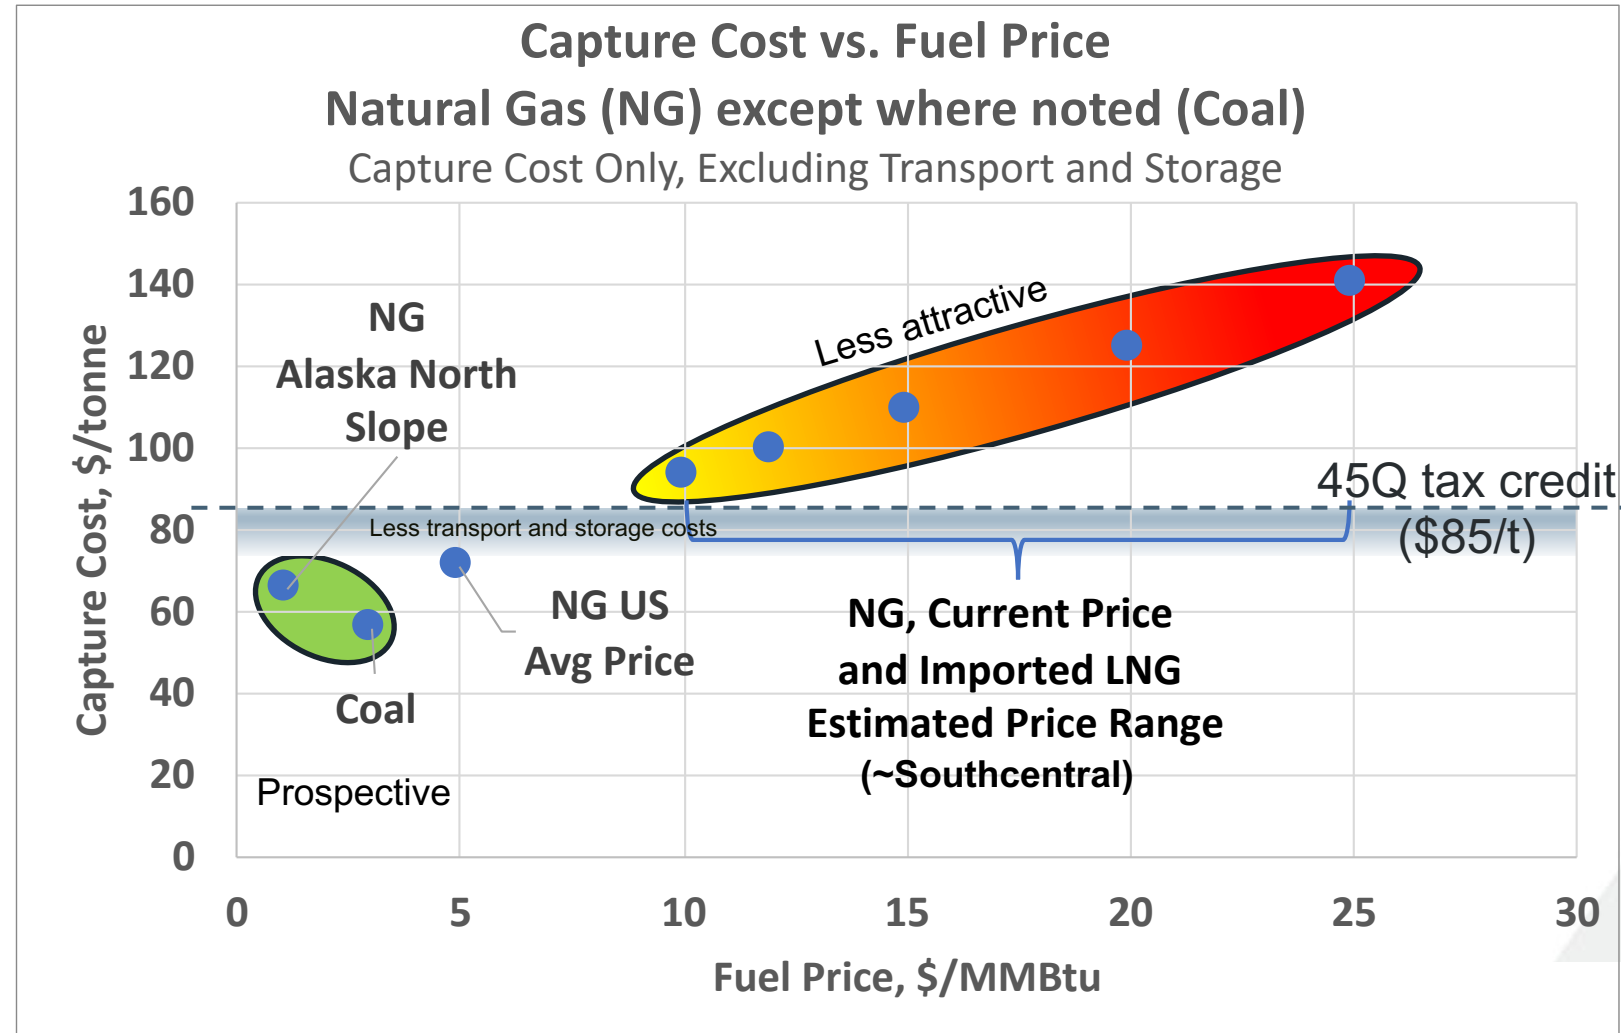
Capture Cost vs. Fuel Price
Natural Gas (NG) except where noted (Coal)
Capture Cost Only, Excluding Transport and Storage

Capture Cost, \$/tonne

160
140
120
100
80
60
40
20
0

0
5
10
15
20
25
30

Fuel Price, \$/MMBtu

NG
Alaska North Slope

Less attractive

45Q tax credit
(\$85/t)

Less transport and storage costs

NG US
Avg Price

Coal

Prospective

NG, Current Price and Imported LNG Estimated Price Range (~Southcentral)